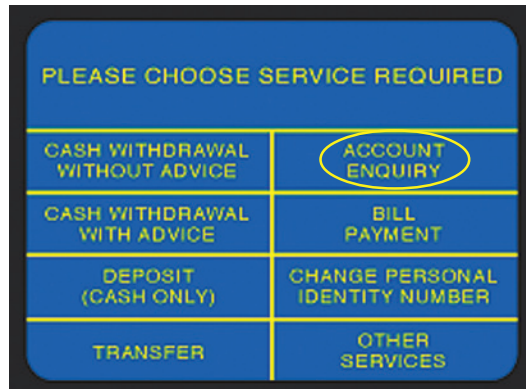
PLEASE CHOOSE SERVICE REQUIRED

CASH WITHDRAWAL WITHOUT ADVICE

ACCOUNT ENQUIRY

CASH WITHDRAWAL WITH ADVICE

BILL PAYMENT

DEPOSIT (CASH ONLY)

CHANGE PERSONAL IDENTITY NUMBER

TRANSFER

OTHER SERVICES